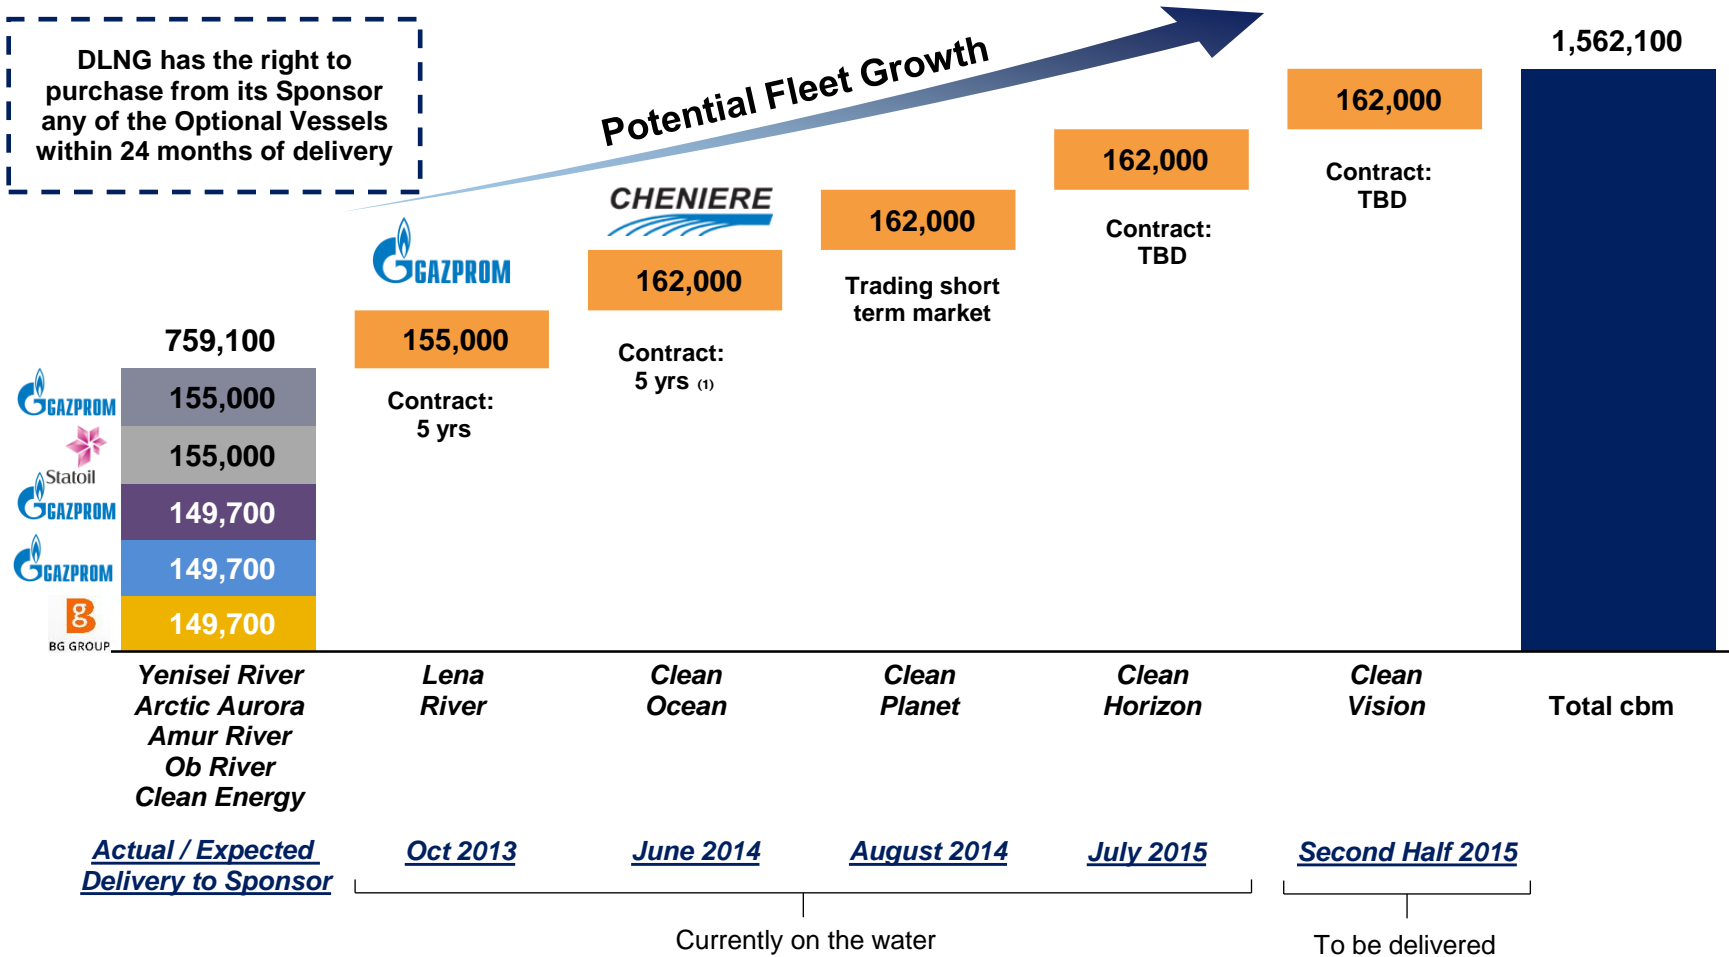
DLNG has the right to purchase from its Sponsor any of the Optional Vessels within 24 months of delivery

Potential Fleet Growth

1,562,100

162,000

Contract: TBD

162,000

Contract: TBD

162,000

Trading short term market

CHENIERE

162,000

Contract: 5 yrs (1)

GAZPROM

155,000

Contract: 5 yrs

759,100

GAZPROM 155,000
Statoil 155,000
GAZPROM 149,700
GAZPROM 149,700
BG GROUP 149,700

Yenisei River
Arctic Aurora
Amur River
Ob River
Clean Energy

Lena River

Clean Ocean

Clean Planet

Clean Horizon

Clean Vision

Total cbm

Actual / Expected Delivery to Sponsor

Oct 2013

June 2014

August 2014

July 2015

Second Half 2015

Currently on the water

To be delivered